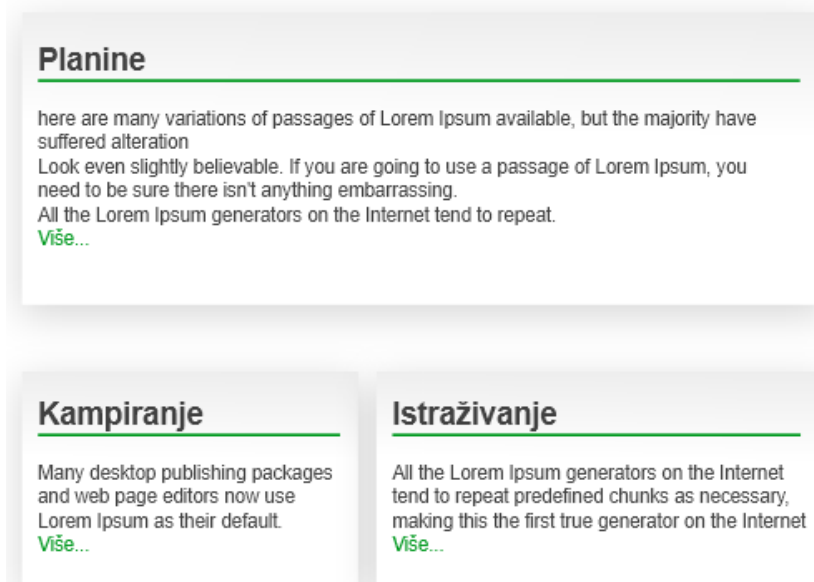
Planine

here are many variations of passages of Lorem Ipsum available, but the majority have suffered alteration
Look even slightly believable. If you are going to use a passage of Lorem Ipsum, you need to be sure there isn't anything embarrassing.
All the Lorem Ipsum generators on the Internet tend to repeat.
Više...

Kampiranje

Many desktop publishing packages and web page editors now use Lorem Ipsum as their default.
Više...

Istraživanje

All the Lorem Ipsum generators on the Internet tend to repeat predefined chunks as necessary, making this the first true generator on the Internet
Više...